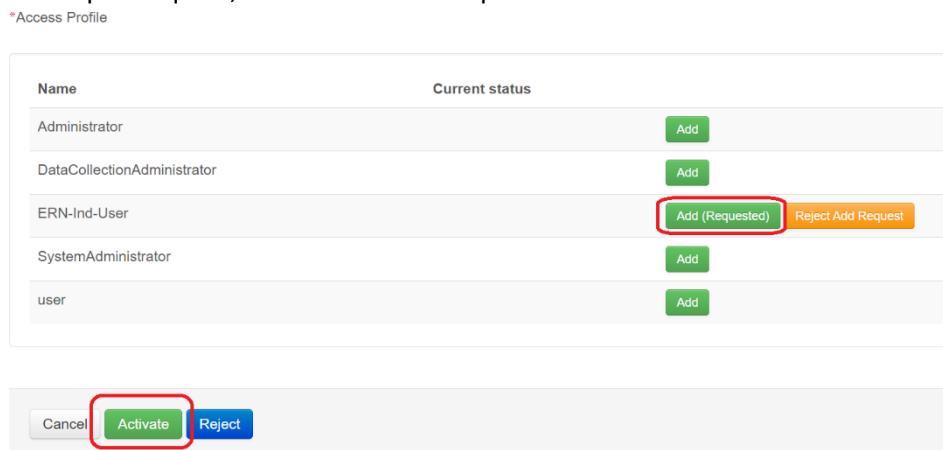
*Access Profile

| Name | Current status | |
|---|---|---|
| Administrator | | Add |
| DataCollectionAdministrator | | Add |
| ERN-Ind-User | | Add (Requested) Reject Add Request |
| SystemAdministrator | | Add |
| user | | Add |

Cancel Activate Reject